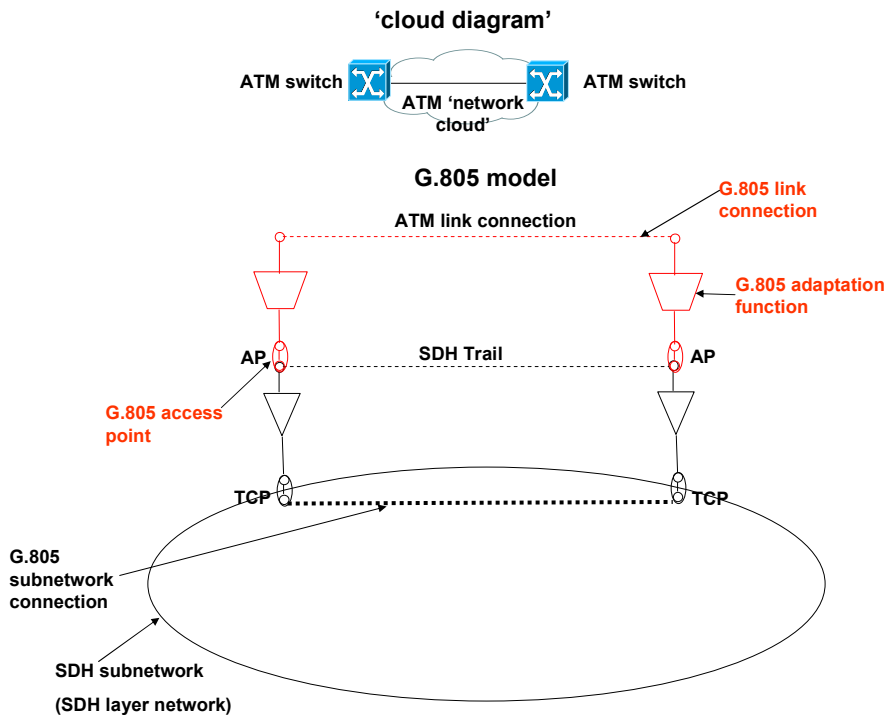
‘cloud diagram’

ATM switch

ATM ‘network cloud’

ATM switch

G.805 model

G.805 link connection

ATM link connection

G.805 adaptation function

AP

SDH Trail

AP

G.805 access point

TCP

TCP

G.805 subnetwork connection

SDH subnetwork

(SDH layer network)